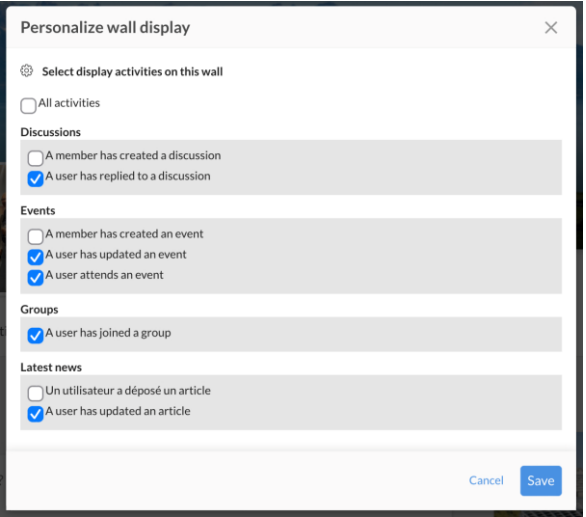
Personalize wall display

Select display activities on this wall

All activities

Discussions

A member has created a discussion

A user has replied to a discussion

Events

A member has created an event

A user has updated an event

A user attends an event

Groups

A user has joined a group

Latest news

Un utilisateur a déposé un article

A user has updated an article

Cancel Save